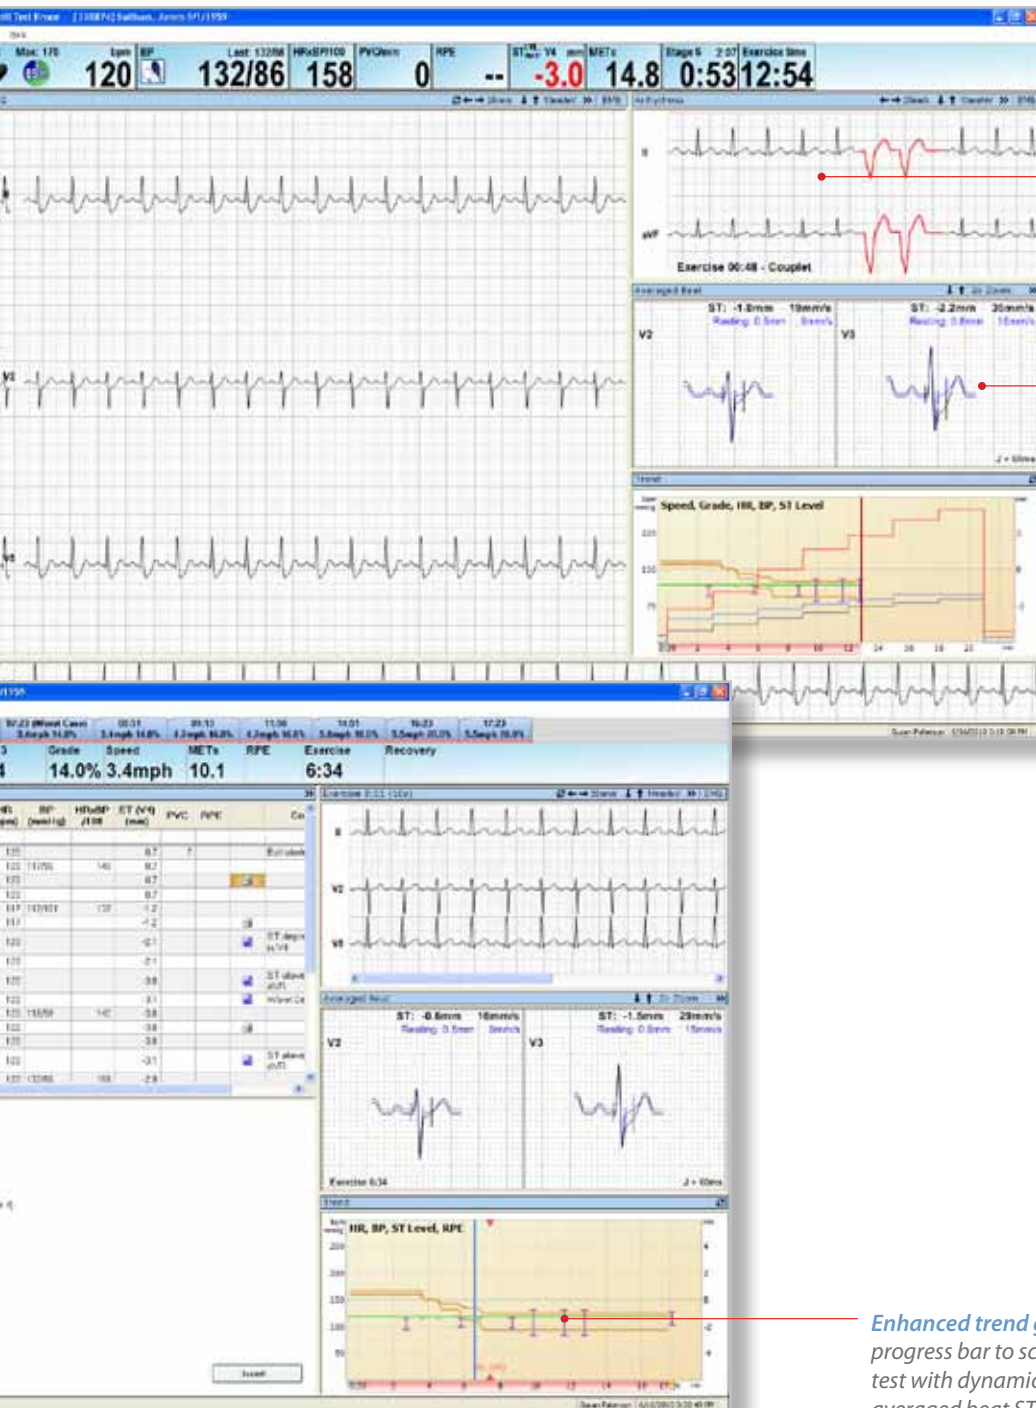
Max: 178 bpm BP Last: 132/86 HRxBP/100 PVCs/min RPE ST V4 mm METs Stage 5 2:37 Exercise time

120 132/86 158 0 -- -3.0 14.8 0:53 12:54

II

aVF

Exercise 06:48 - Couplet

Averaged Beat

ST: -1.8mm 19mm/s

V2

ST: -2.2mm 30mm/s

V3

Trend

Speed, Grade, HR, BP, ST Level

Grade Speed METs RPE Exercise Recovery

14.0% 3.4mph 10.1 6:34

HR BP HRxBP ST (V4) PVC RPE

II

V2

V5

Averaged Beat

ST: -0.6mm 16mm/s

V2

ST: -1.5mm 29mm/s

V3

Exercise 6:34

Trend

HR, BP, ST Level, RPE

Enhanced trend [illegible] progress bar to sc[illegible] test with dynamic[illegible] averaged beat ST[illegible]